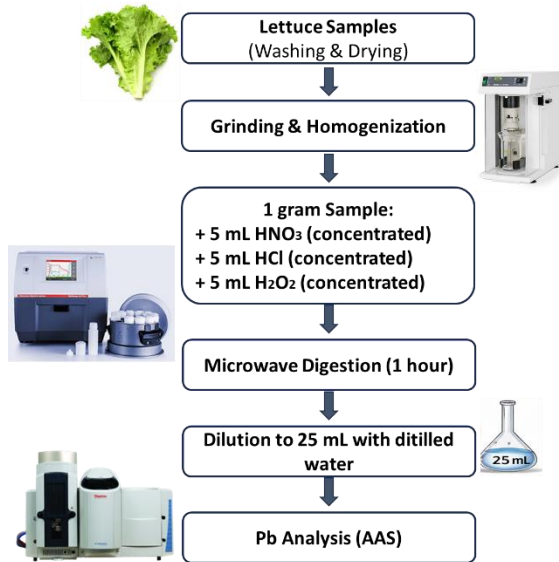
Lettuce Samples
(Washing & Drying)

Grinding & Homogenization

1 gram Sample:
+ 5 mL $HNO_3$ (concentrated)
+ 5 mL HCl (concentrated)
+ 5 mL $H_2O_2$ (concentrated)

Microwave Digestion (1 hour)

Dilution to 25 mL with ditilled water

25 mL

Pb Analysis (AAS)